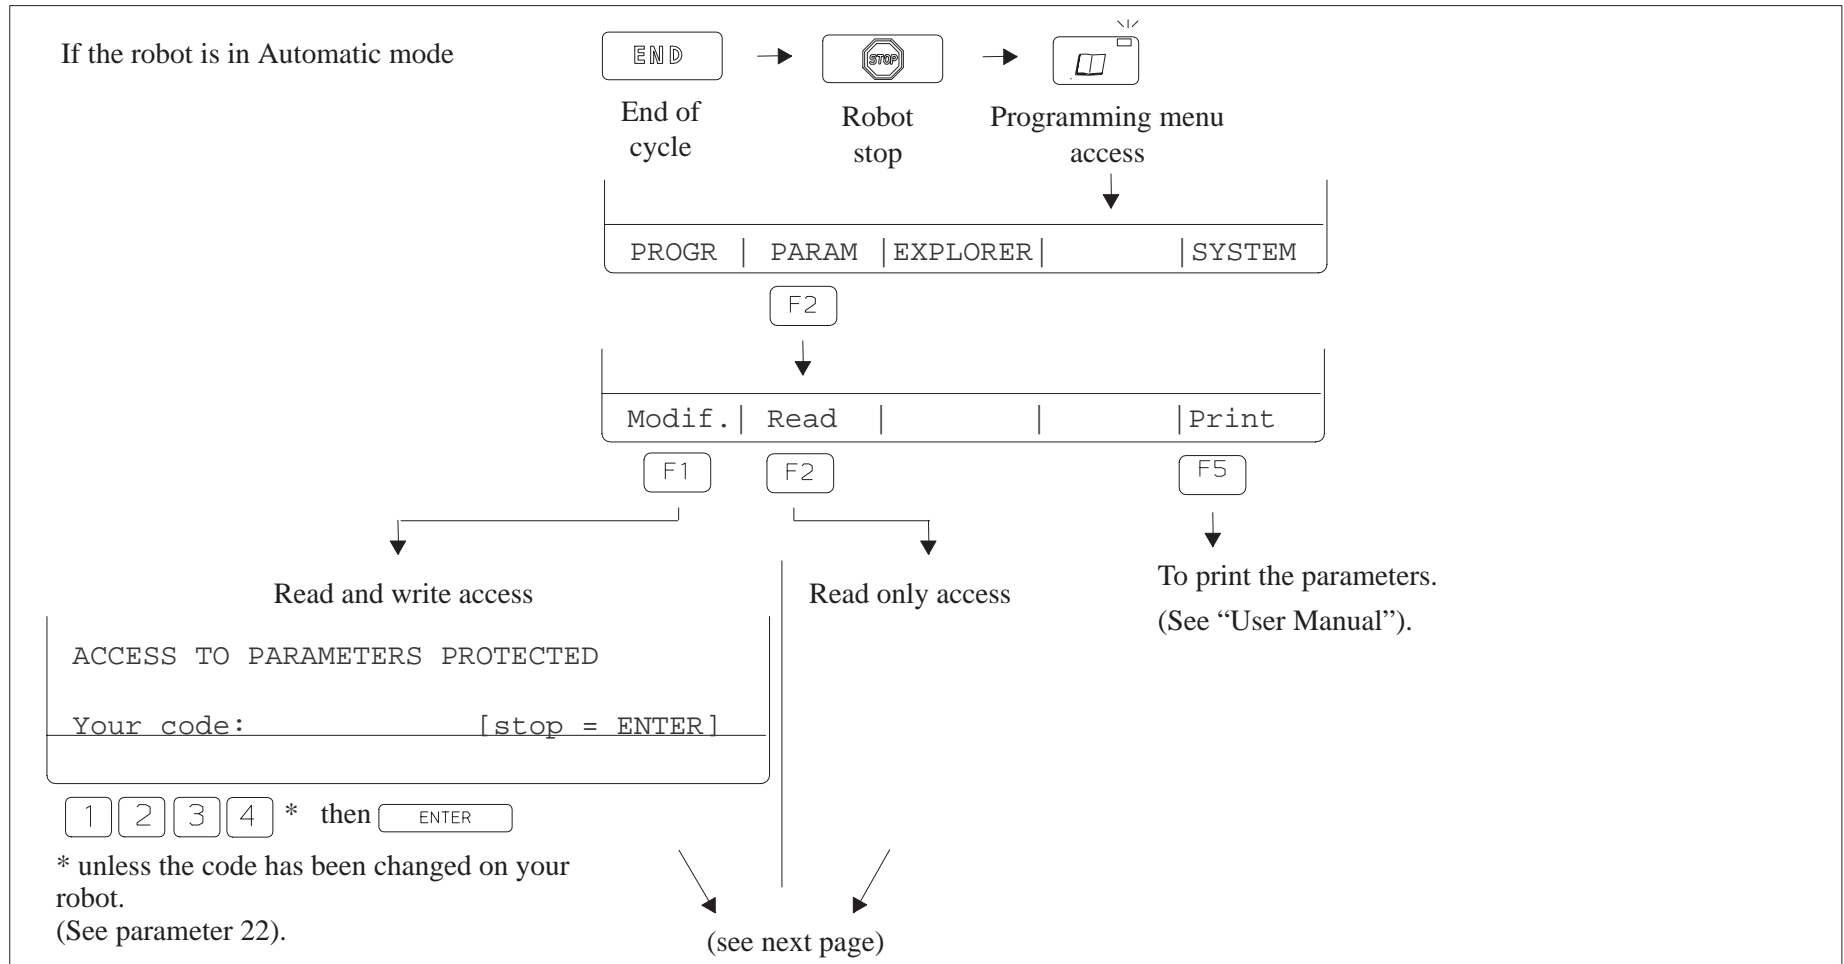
If the robot is in Automatic mode

END → STOP →

End of cycle

Robot stop

Programming menu access

PROGR | PARAM | EXPLORER | | SYSTEM

F2

Modif. | Read | | | Print

F1

F2

F5

Read and write access

Read only access

To print the parameters.
(See “User Manual”).

ACCESS TO PARAMETERS PROTECTED

Your code: [stop = ENTER]

1 2 3 4 * then ENTER

* unless the code has been changed on your robot.
(See parameter 22).

(see next page)